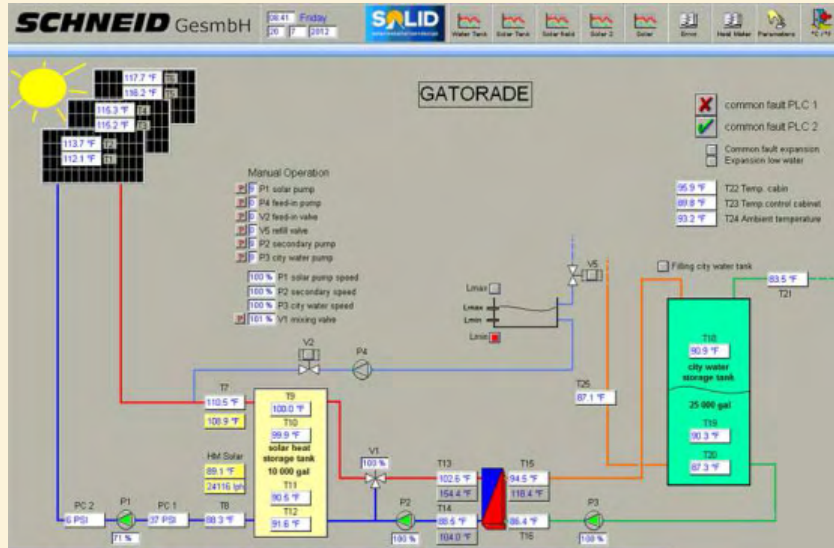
SCHNEID GesmbH
08:41 Friday
20 7 2012
SOLID
Water Tank
Solar Tank
Solar field
Solar 2
Solar
Errors
Heat Meter
Parameters
°C / °F

GATORADE

117.7 °F T5
116.2 °F T6
116.3 °F T3
115.2 °F T4
113.7 °F T1
112.1 °F T2

common fault PLC 1
common fault PLC 2
Common fault expansion
Expansion low water

95.9 °F T22 Temp. cabin
89.8 °F T23 Temp control cabinet
93.2 °F T24 Ambient temperature

Manual Operation
P1 solar pump
P4 feed-in pump
V2 feed-in valve
V5 refill valve
P2 secondary pump
P3 city water pump

100 % P1 solar pump speed
100 % P2 secondary speed
100 % P3 city water speed
101 % V1 mixing valve

Filling city water tank
83.5 °F
T21

Lmax
Lmax
Lmin
Lmin
V5
V2
P4

T18
90.9 °F
city water storage tank
25 000 gal
T19
90.3 °F
T20
87.3 °F

T25
87.1 °F

T7
110.5 °F
108.9 °F

T9
100.0 °F
T10
99.9 °F
solar heat storage tank
10 000 gal
T11
90.6 °F
T12
91.6 °F

HM Solar
89.1 °F
24116 lph

V1
100 %
T13
102.6 °F
154.4 °F
T15
94.5 °F
118.4 °F
T14
88.5 °F
104.0 °F
86.4 °F
T16

PC 2
6 PSI
P1
71 %
PC 1
37 PSI
T8
88.3 °F
P2
100 %
P3
100 %